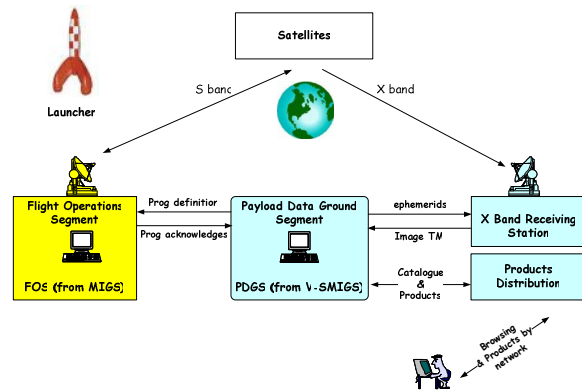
Satellites

Launcher

S banc

X band

Flight Operations Segment

FOS (from MIGS)

Prog definitior

Prog acknowledges

Payload Data Ground Segment

PDGS (from V-SMIGS)

ephemerids

Image TM

X Band Receiving Station

Catalogue & Products

Products Distribution

Browsing & Products by network